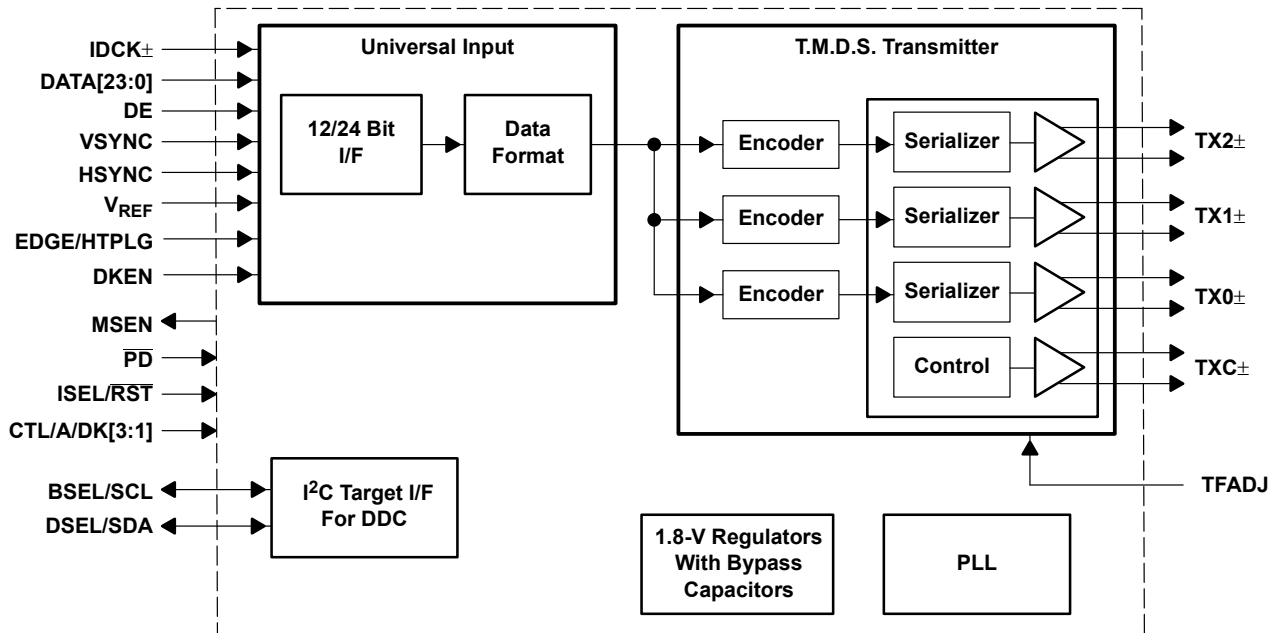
IDCK±
DATA[23:0]
DE
VSYNC
HSYNC
$V_{REF}$
EDGE/HTPLG
DKEN
MSEN
$\overline{PD}$
ISEL/$\overline{RST}$
CTL/A/DK[3:1]
BSEL/SCL
DSEL/SDA

Universal Input

12/24 Bit I/F

Data Format

T.M.D.S. Transmitter

Encoder
Encoder
Encoder

Serializer
Serializer
Serializer
Control

TX2±
TX1±
TX0±
TXC±

TFADJ

$I^2C$ Target I/F For DDC

1.8-V Regulators With Bypass Capacitors

PLL